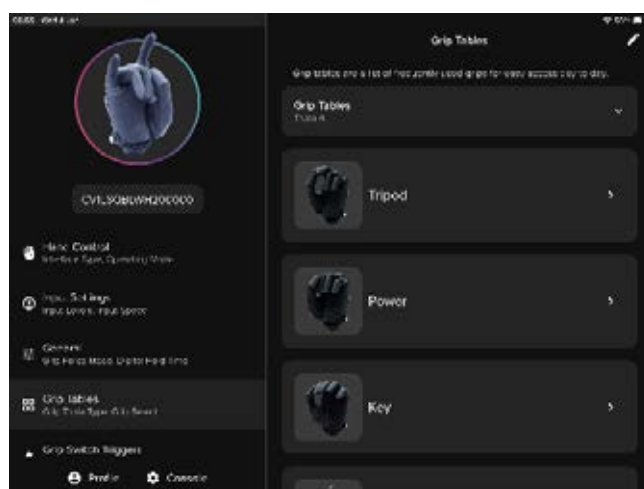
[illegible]

CVL3QBLWH200000

Hand Control
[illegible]

Input Settings
Input Levels, Input Speed

General
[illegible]

Grip Tables
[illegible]

Grip Switch Triggers

Profile

Console

Grip Tables

Grip tables are a list of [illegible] grips for easy access day to day.

Grip Tables
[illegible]

Tripod

Power

Key